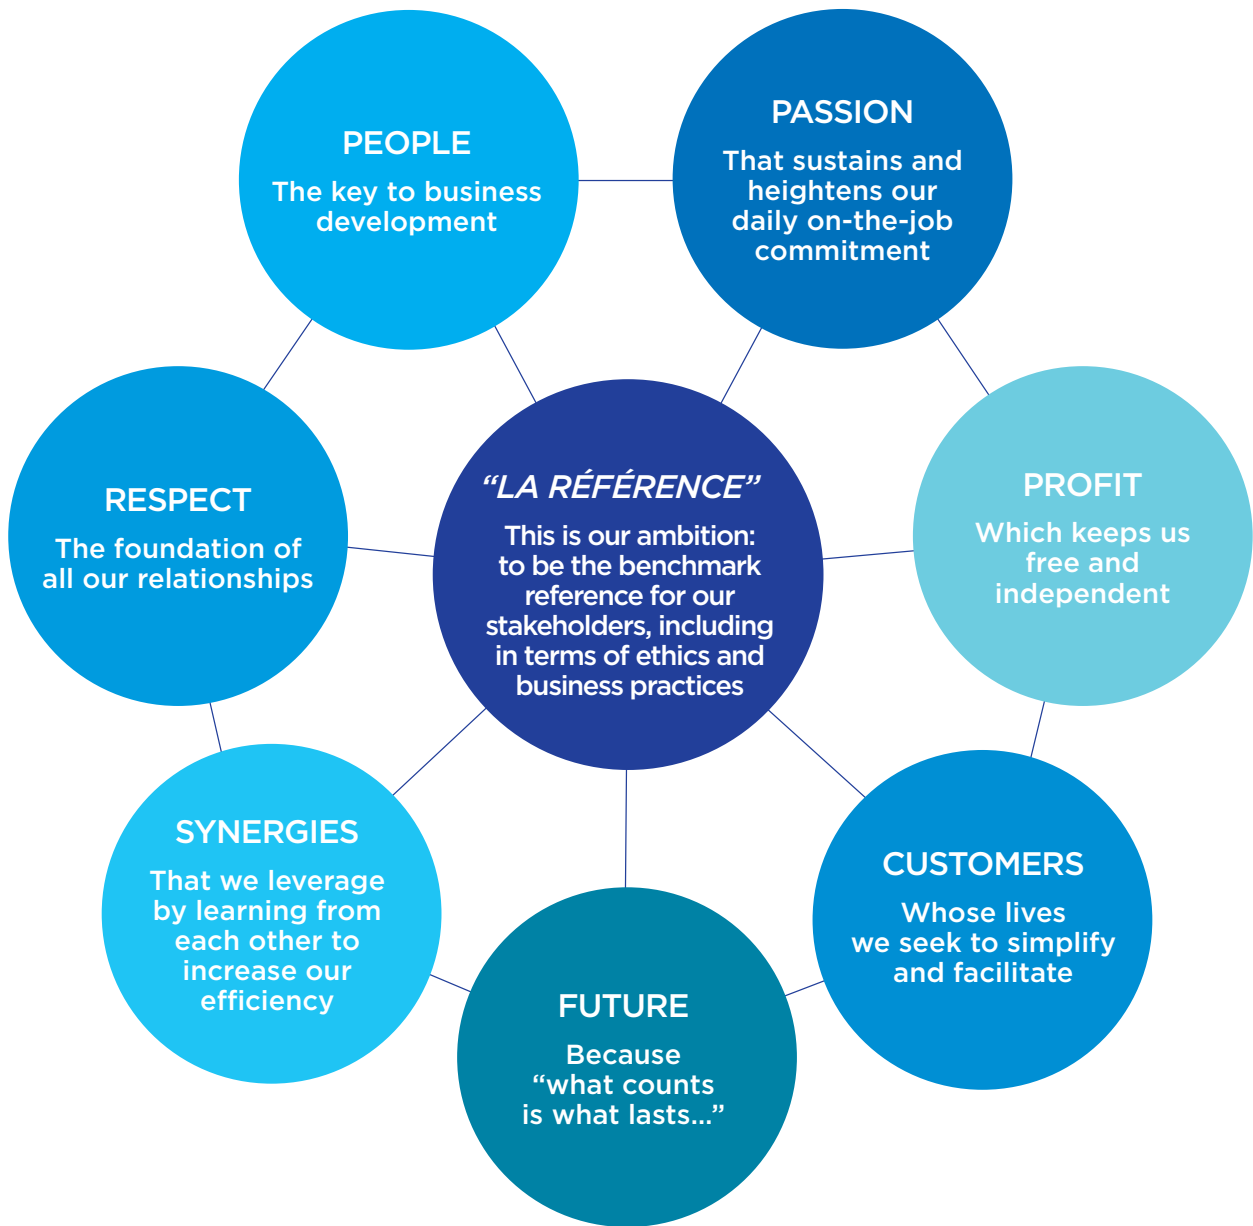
PEOPLE
The key to business development

PASSION
That sustains and heightens our daily on-the-job commitment

RESPECT
The foundation of all our relationships

“LA RÉFÉRENCE”
This is our ambition: to be the benchmark reference for our stakeholders, including in terms of ethics and business practices

PROFIT
Which keeps us free and independent

SYNERGIES
That we leverage by learning from each other to increase our efficiency

CUSTOMERS
Whose lives we seek to simplify and facilitate

FUTURE
Because “what counts is what lasts...”